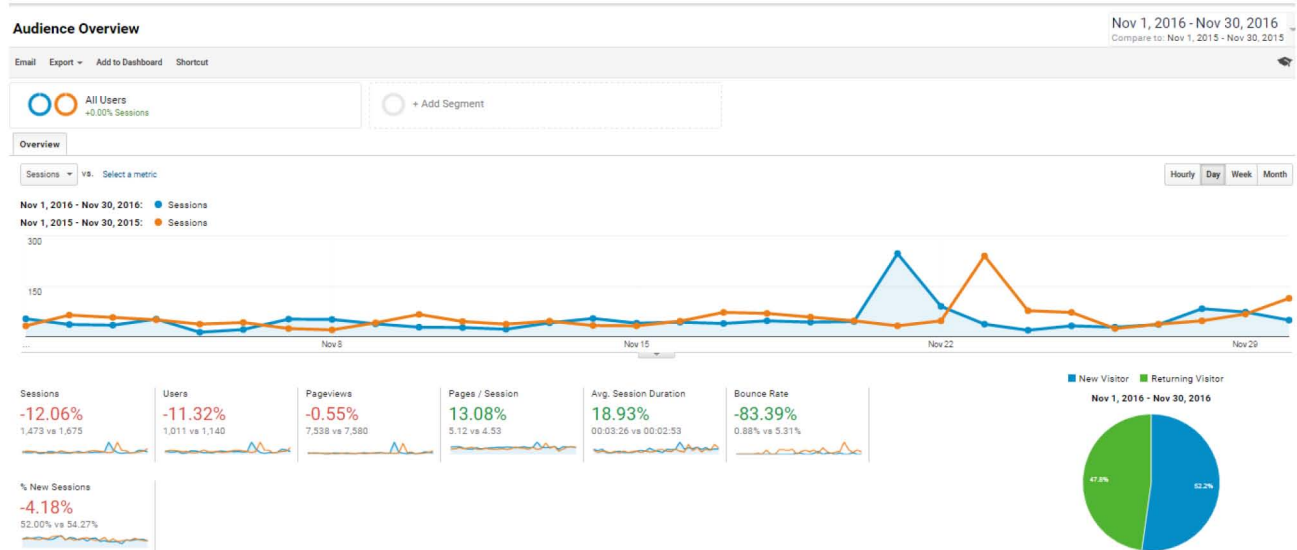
Audience Overview

Nov 1, 2016 - Nov 30, 2016
Compare to: Nov 1, 2015 - Nov 30, 2015

Email Export Add to Dashboard Shortcut

All Users
+0.00% Sessions

+ Add Segment

Overview

Sessions vs. Select a metric

Hourly Day Week Month

Nov 1, 2016 - Nov 30, 2016: Sessions
Nov 1, 2015 - Nov 30, 2015: Sessions

300
150

Nov 8 Nov 15 Nov 22 Nov 29

Sessions
-12.06%
1,473 vs 1,675

Users
-11.32%
1,011 vs 1,140

Pageviews
-0.55%
7,538 vs 7,580

Pages / Session
13.08%
5.12 vs 4.53

Avg. Session Duration
18.93%
00:03:26 vs 00:02:53

Bounce Rate
-83.39%
0.88% vs 5.31%

% New Sessions
-4.18%
52.00% vs 54.27%

New Visitor Returning Visitor

Nov 1, 2016 - Nov 30, 2016

47.8%
52.2%